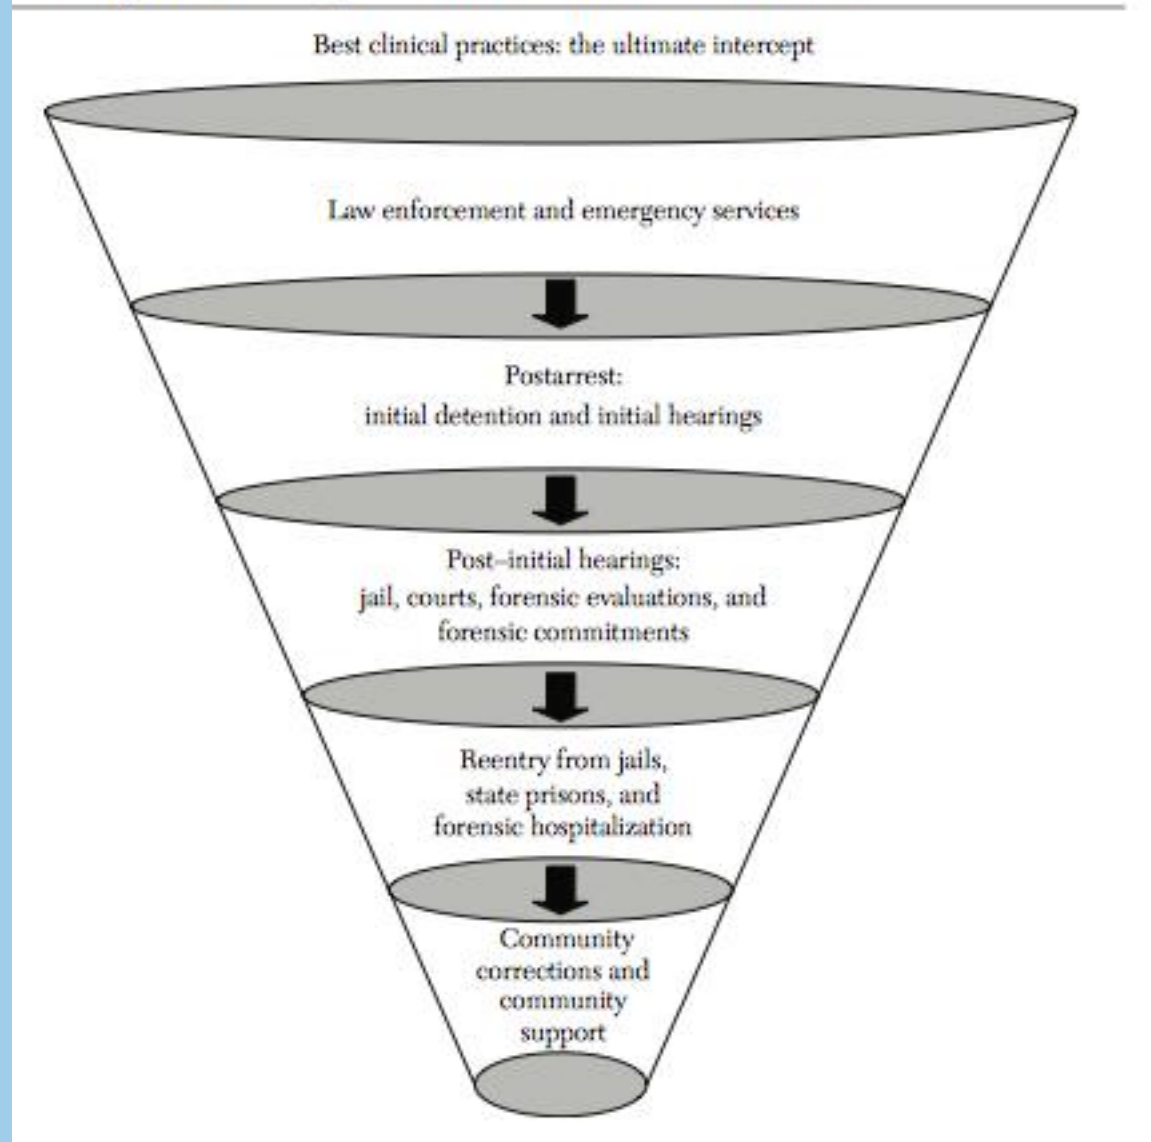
Best clinical practices: the ultimate intercept

Law enforcement and emergency services

Postarrest:
initial detention and initial hearings

Post–initial hearings:
jail, courts, forensic evaluations, and forensic commitments

Reentry from jails, state prisons, and forensic hospitalization

Community corrections and community support